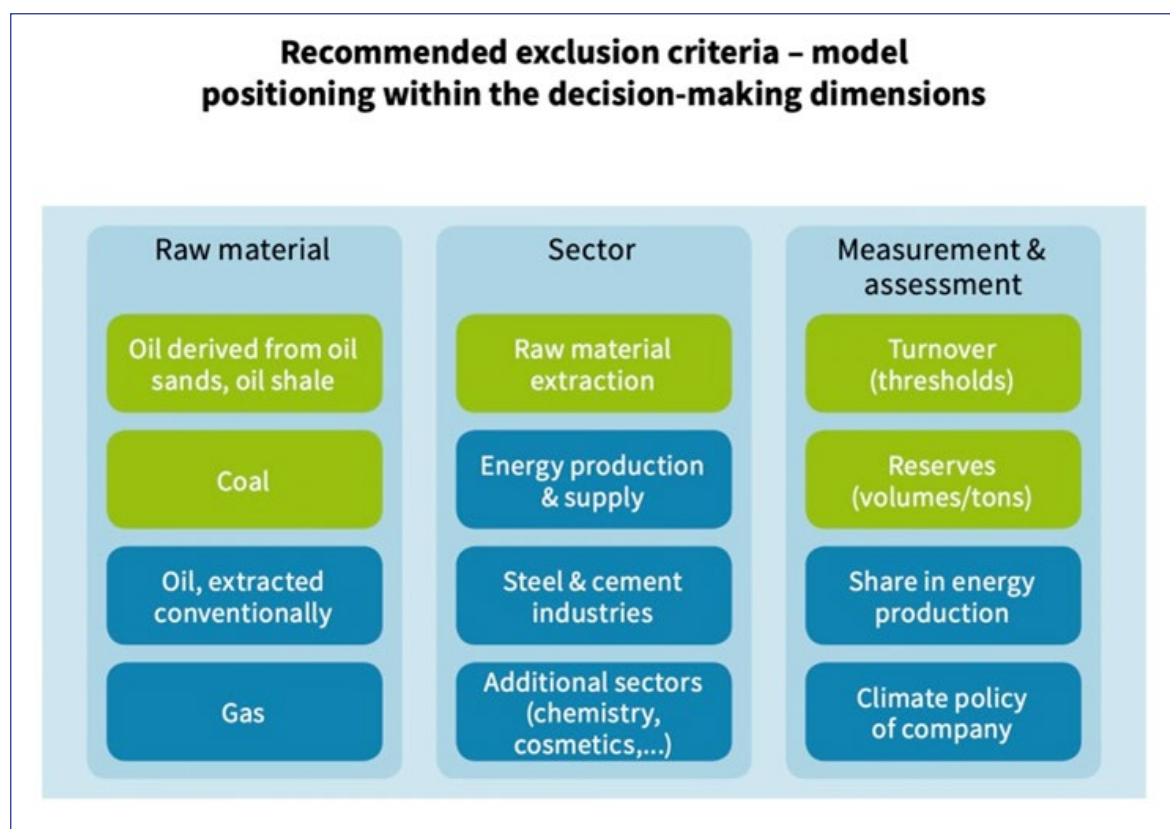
Recommended exclusion criteria – model positioning within the decision-making dimensions

Raw material

Oil derived from oil sands, oil shale

Coal

Oil, extracted conventionally

Gas

Sector

Raw material extraction

Energy production & supply

Steel & cement industries

Additional sectors (chemistry, cosmetics,...)

Measurement & assessment

Turnover (thresholds)

Reserves (volumes/tons)

Share in energy production

Climate policy of company